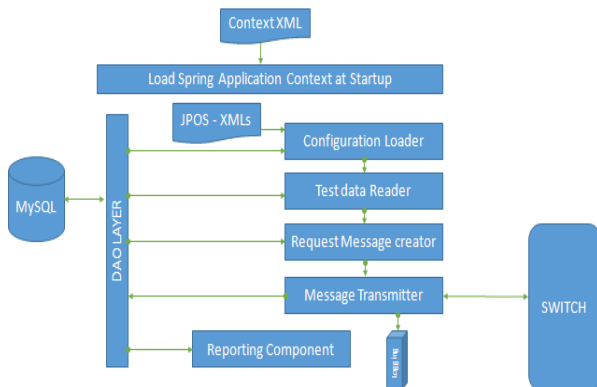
Context XML

Load Spring Application Context at Startup

JPOS - XMLs

Configuration Loader

Test data Reader

Request Message creator

Message Transmitter

Reporting Component

MySQL

DAO LAYER

SWITCH

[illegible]